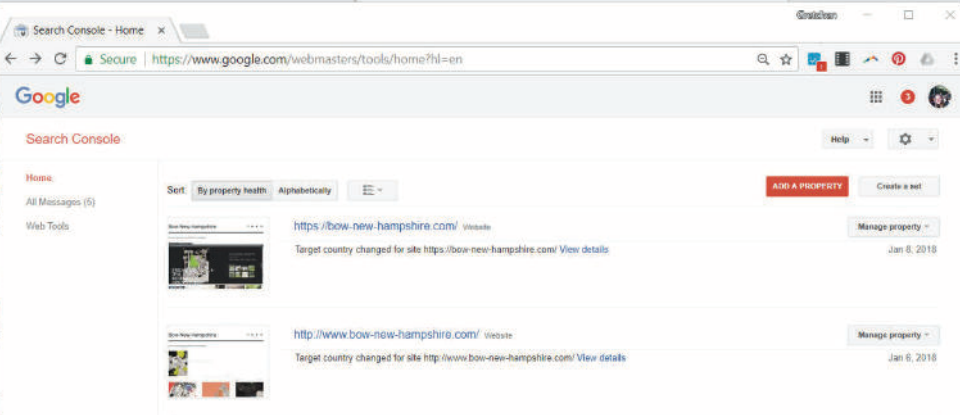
Search Console - Home ×

Gretchen

Secure https://www.google.com/webmasters/tools/home?hl=en

Google

3

Search Console

Help

Home

All Messages (5)

Web Tools

Sort By property health Alphabetically

ADD A PROPERTY

Create a set

https://bow-new-hampshire.com/ Website

Manage property

Target country changed for site https://bow-new-hampshire.com/ View details

Jan 8, 2018

Bow New Hampshire

http://www.bow-new-hampshire.com/ Website

Manage property

Target country changed for site http://www.bow-new-hampshire.com/ View details

Jan 6, 2018

Bow New Hampshire